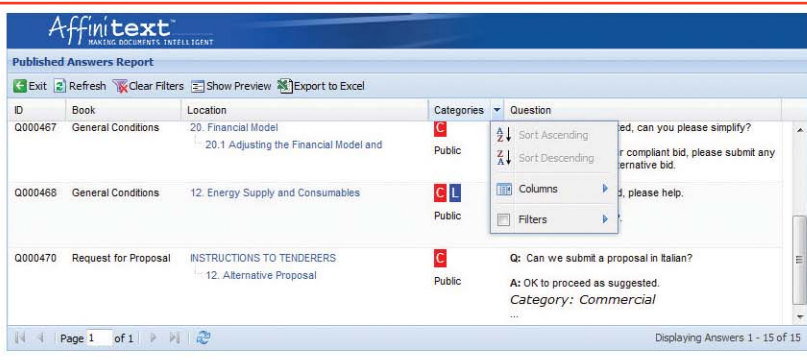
Affinitext™
MAKING DOCUMENTS INTELLIGENT

Published Answers Report

Exit  Refresh  Clear Filters  Show Preview  Export to Excel

| ID | Book | Location | Categories | Question |
|---|---|---|---|---|
| Q000467 | General Conditions | 20. Financial Model<br>20.1 Adjusting the Financial Model and | C<br>Public | ted, can you please simplify?<br>r compliant bid, please submit any<br>ernative bid. |
| Q000468 | General Conditions | 12. Energy Supply and Consumables | C L<br>Public | d, please help. |
| Q000470 | Request for Proposal | INSTRUCTIONS TO TENDERERS<br>12. Alternative Proposal | C<br>Public | Q: Can we submit a proposal in Italian?<br>A: OK to proceed as suggested.<br>Category: Commercial<br>... |

Sort Ascending
Sort Descending
Columns
Filters

Page 1 of 1

Displaying Answers 1 - 15 of 15